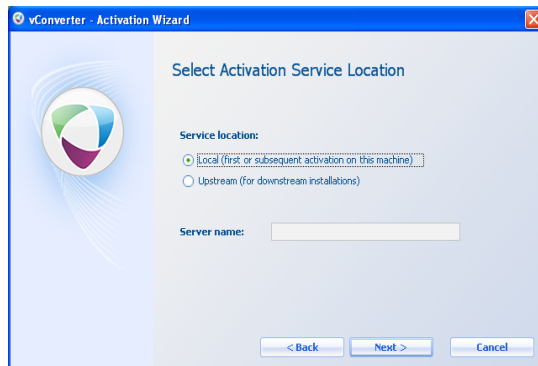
vConverter - Activation Wizard

Select Activation Service Location

Service location:

Local (first or subsequent activation on this machine)

Upstream (for downstream installations)

Server name:

< Back

Next >

Cancel